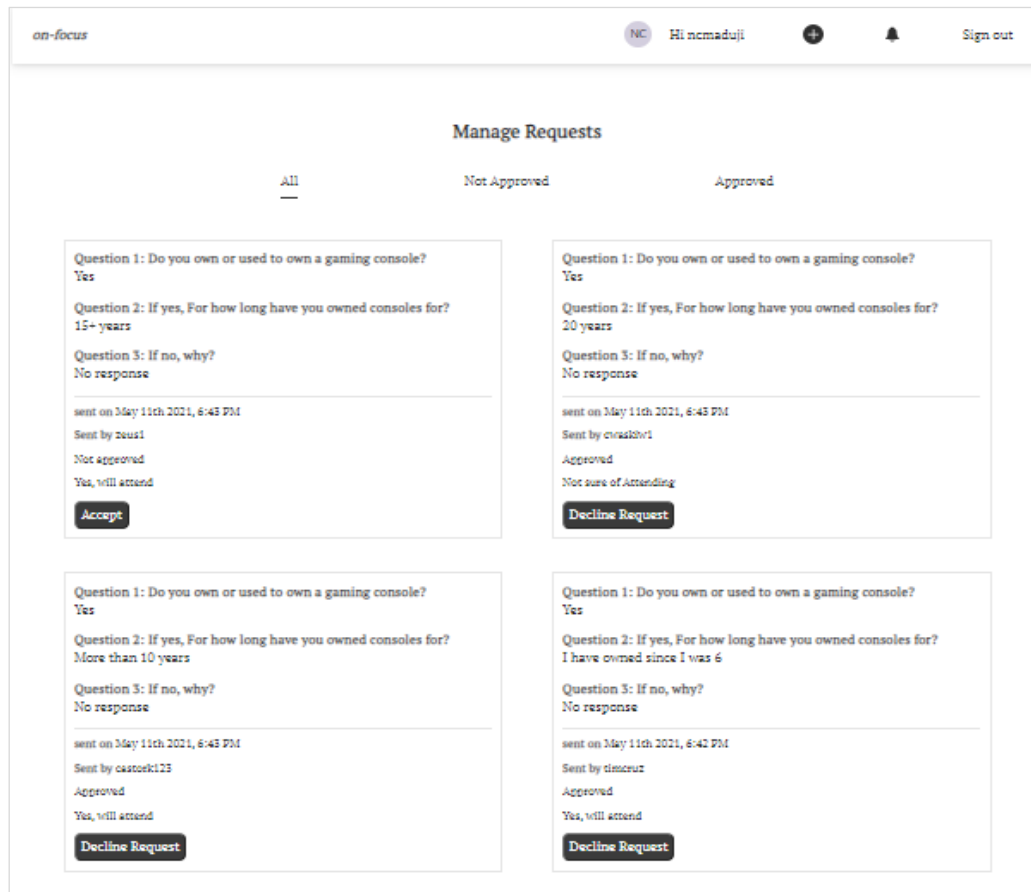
on-focus

NC Hi ncmaduji

Sign out

Manage Requests

All

Not Approved

Approved

Question 1: Do you own or used to own a gaming console?
Yes

Question 2: If yes, For how long have you owned consoles for?
15+ years

Question 3: If no, why?
No response

sent on May 11th 2021, 6:43 PM

Sent by zeus1

Not approved

Yes, will attend

Accept

Question 1: Do you own or used to own a gaming console?
Yes

Question 2: If yes, For how long have you owned consoles for?
20 years

Question 3: If no, why?
No response

sent on May 11th 2021, 6:43 PM

Sent by cwaskiw1

Approved

Not sure of Attending

Decline Request

Question 1: Do you own or used to own a gaming console?
Yes

Question 2: If yes, For how long have you owned consoles for?
More than 10 years

Question 3: If no, why?
No response

sent on May 11th 2021, 6:43 PM

Sent by castork123

Approved

Yes, will attend

Decline Request

Question 1: Do you own or used to own a gaming console?
Yes

Question 2: If yes, For how long have you owned consoles for?
I have owned since I was 6

Question 3: If no, why?
No response

sent on May 11th 2021, 6:42 PM

Sent by timcruz

Approved

Yes, will attend

Decline Request